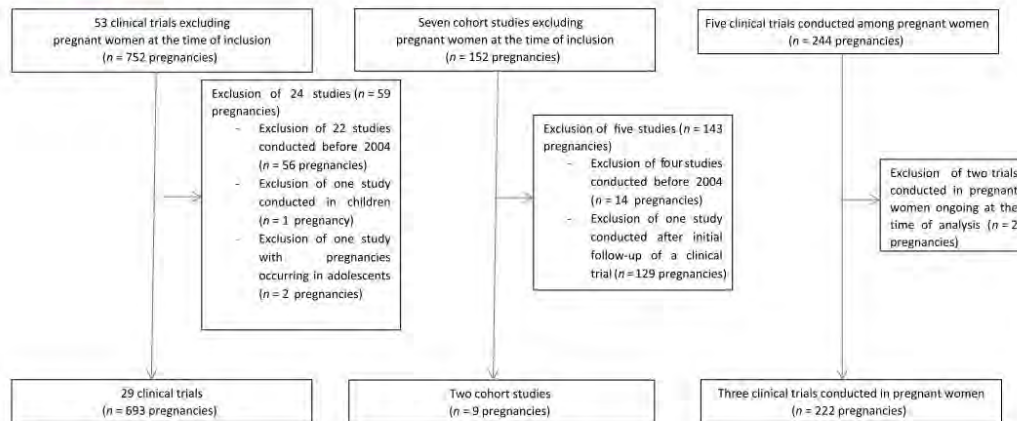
53 clinical trials excluding pregnant women at the time of inclusion ($n$ = 752 pregnancies)

Seven cohort studies excluding pregnant women at the time of inclusion ($n$ = 152 pregnancies)

Five clinical trials conducted among pregnant women ($n$ = 244 pregnancies)

Exclusion of 24 studies ($n$ = 59 pregnancies)
- Exclusion of 22 studies conducted before 2004 ($n$ = 56 pregnancies)
- Exclusion of one study conducted in children ($n$ = 1 pregnancy)
- Exclusion of one study with pregnancies occurring in adolescents ($n$ = 2 pregnancies)

Exclusion of five studies ($n$ = 143 pregnancies)
- Exclusion of four studies conducted before 2004 ($n$ = 14 pregnancies)
- Exclusion of one study conducted after initial follow-up of a clinical trial ($n$ = 129 pregnancies)

Exclusion of two trials conducted in pregnant women ongoing at the time of analysis ($n$ = 2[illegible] pregnancies)

29 clinical trials ($n$ = 693 pregnancies)

Two cohort studies ($n$ = 9 pregnancies)

Three clinical trials conducted in pregnant women ($n$ = 222 pregnancies)